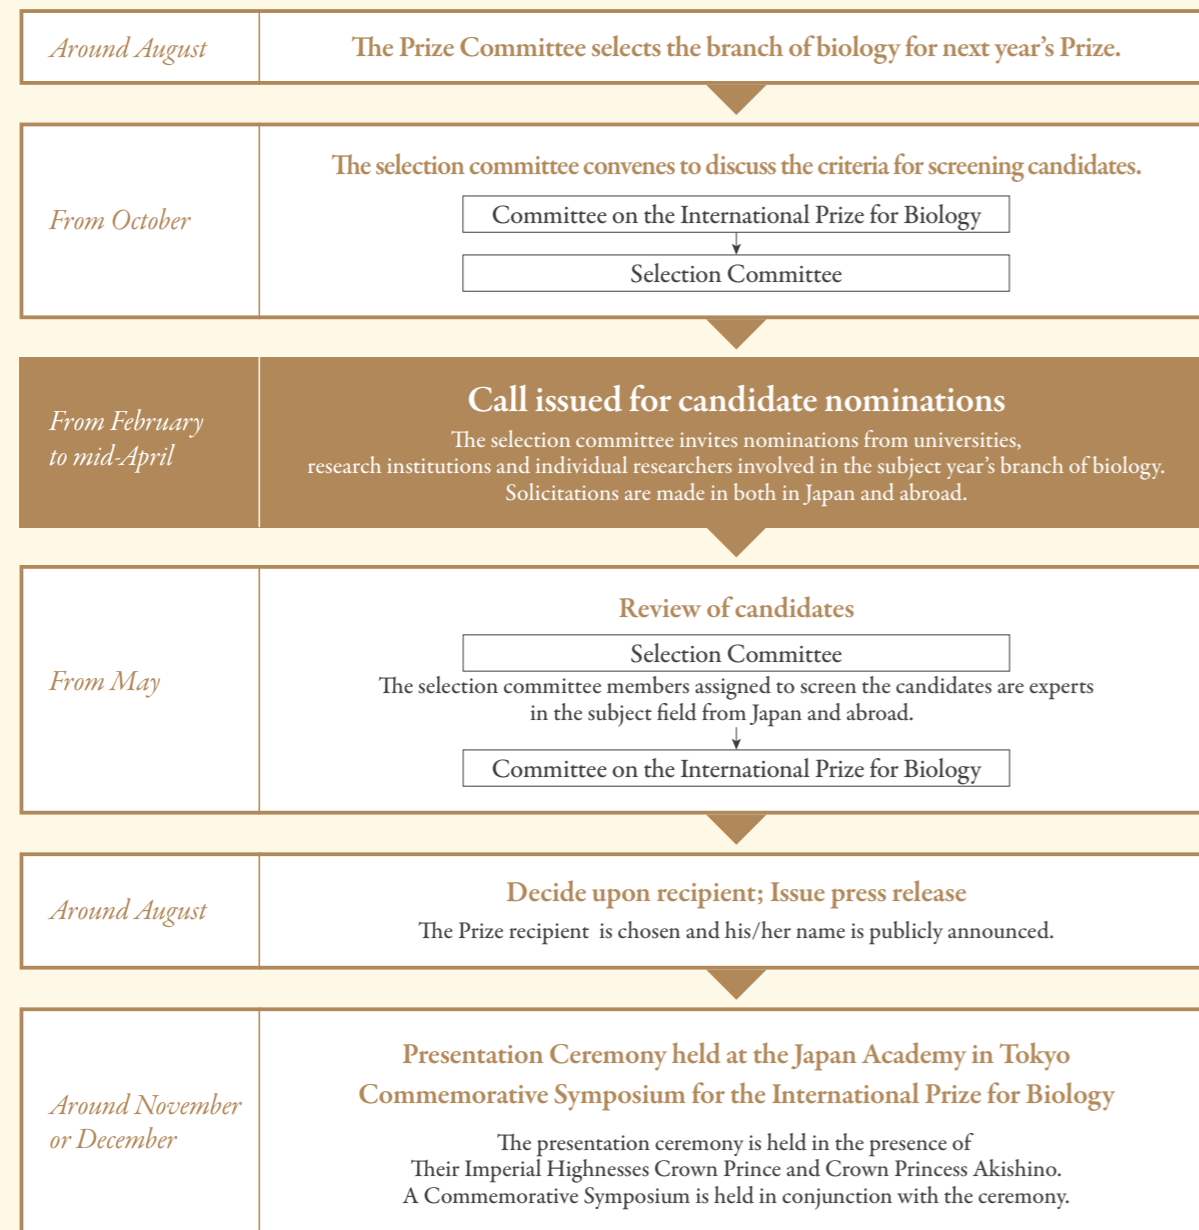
Around August

The Prize Committee selects the branch of biology for next year's Prize.

From October

The selection committee convenes to discuss the criteria for screening candidates.

Committee on the International Prize for Biology

Selection Committee

From February to mid-April

Call issued for candidate nominations

The selection committee invites nominations from universities, research institutions and individual researchers involved in the subject year's branch of biology. Solicitations are made in both in Japan and abroad.

From May

Review of candidates

Selection Committee

The selection committee members assigned to screen the candidates are experts in the subject field from Japan and abroad.

Committee on the International Prize for Biology

Around August

Decide upon recipient; Issue press release

The Prize recipient is chosen and his/her name is publicly announced.

Around November or December

Presentation Ceremony held at the Japan Academy in Tokyo

Commemorative Symposium for the International Prize for Biology

The presentation ceremony is held in the presence of Their Imperial Highnesses Crown Prince and Crown Princess Akishino. A Commemorative Symposium is held in conjunction with the ceremony.